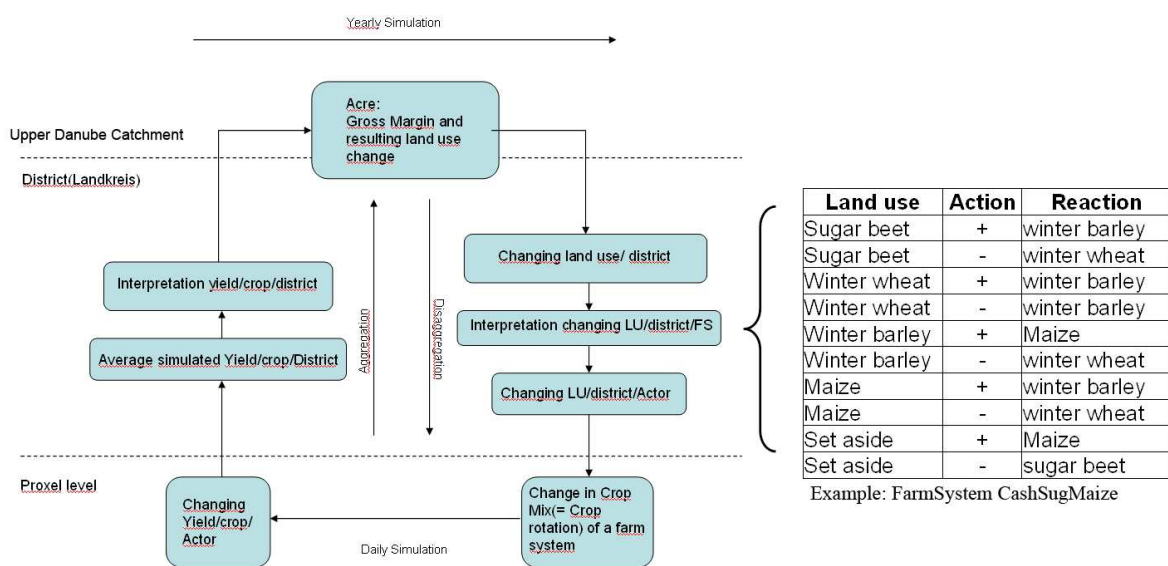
Yearly Simulation

Upper Danube Catchment

Acre:
Gross Margin and resulting land use change

District(Landkreis)

Interpretation yield/crop/district

Aggregation

Disaggregation

Changing land use/ district

Interpretation changing LU/district/FS

Average simulated Yield/crop/District

Changing LU/district/Actor

Proxel level

Changing Yield/crop/ Actor

Daily Simulation

Change in Crop Mix(= Crop rotation) of a farm system

| Land use | Action | Reaction |
|---|---|---|
| Sugar beet | + | winter barley |
| Sugar beet | - | winter wheat |
| Winter wheat | + | winter barley |
| Winter wheat | - | winter barley |
| Winter barley | + | Maize |
| Winter barley | - | winter wheat |
| Maize | + | winter barley |
| Maize | - | winter wheat |
| Set aside | + | Maize |
| Set aside | - | sugar beet |

Example: FarmSystem CashSugMaize